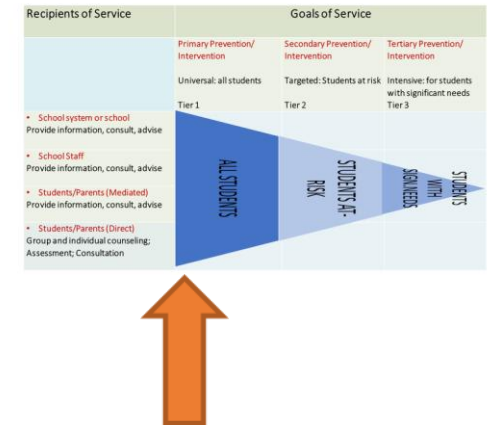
| Recipients of Service | Goals of Service | | |
|---|---|---|---|
| | Primary Prevention/ Intervention<br><br>Universal: all students<br><br>Tier 1 | Secondary Prevention/ Intervention<br><br>Targeted: Students at risk<br><br>Tier 2 | Tertiary Prevention/ Intervention<br><br>Intensive: for students with significant needs<br><br>Tier 3 |
| • School system or school<br>Provide information, consult, advise | ALL STUDENTS | STUDENTS AT-RISK | STUDENTS WITH SIGN. NEEDS |
| • School Staff<br>Provide information, consult, advise | | | |
| • Students/Parents (Mediated)<br>Provide information, consult, advise | | | |
| • Students/Parents (Direct)<br>Group and individual counseling; Assessment; Consultation | | | |